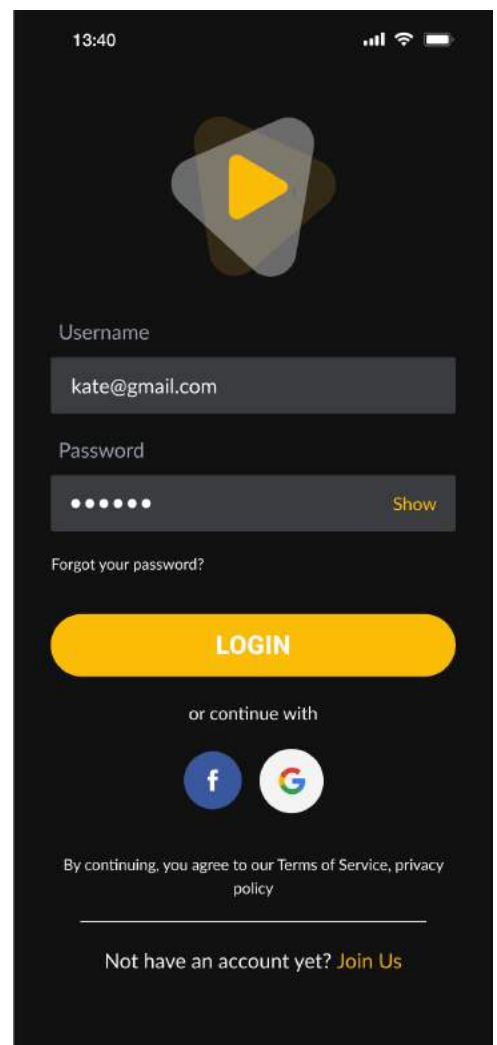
13:40

Username

kate@gmail.com

Password

••••••

Show

Forgot your password?

LOGIN

or continue with

f

G

By continuing, you agree to our Terms of Service, privacy policy

Not have an account yet? Join Us